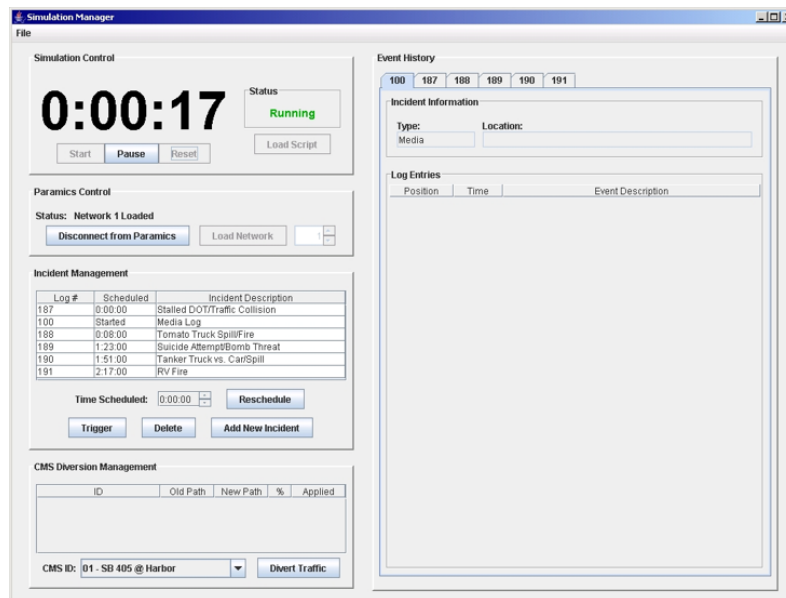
Simulation Manager

File

Simulation Control

0:00:17

Status

Running

Start Pause Reset

Load Script

Paramics Control

Status: Network 1 Loaded

Disconnect from Paramics

Load Network

1

Incident Management

| Log # | Scheduled | Incident Description |
|---|---|---|
| 187 | 0:00:00 | Stalled DOT/Traffic Collision |
| 100 | Started | Media Log |
| 188 | 0:08:00 | Tomato Truck Spill/Fire |
| 189 | 1:23:00 | Suicide Attempt/Bomb Threat |
| 190 | 1:51:00 | Tanker Truck vs. Car/Spill |
| 191 | 2:17:00 | RV Fire |

Time Scheduled: 0:00:00

Reschedule

Trigger Delete Add New Incident

CMS Diversion Management

| ID | Old Path | New Path | % | Applied |
|---|---|---|---|---|

CMS ID: 01 - SB 405 @ Harbor

Divert Traffic

Event History

100 187 188 189 190 191

Incident Information

Type:

Media

Location:

Log Entries

| Position | Time | Event Description |
|---|---|---|